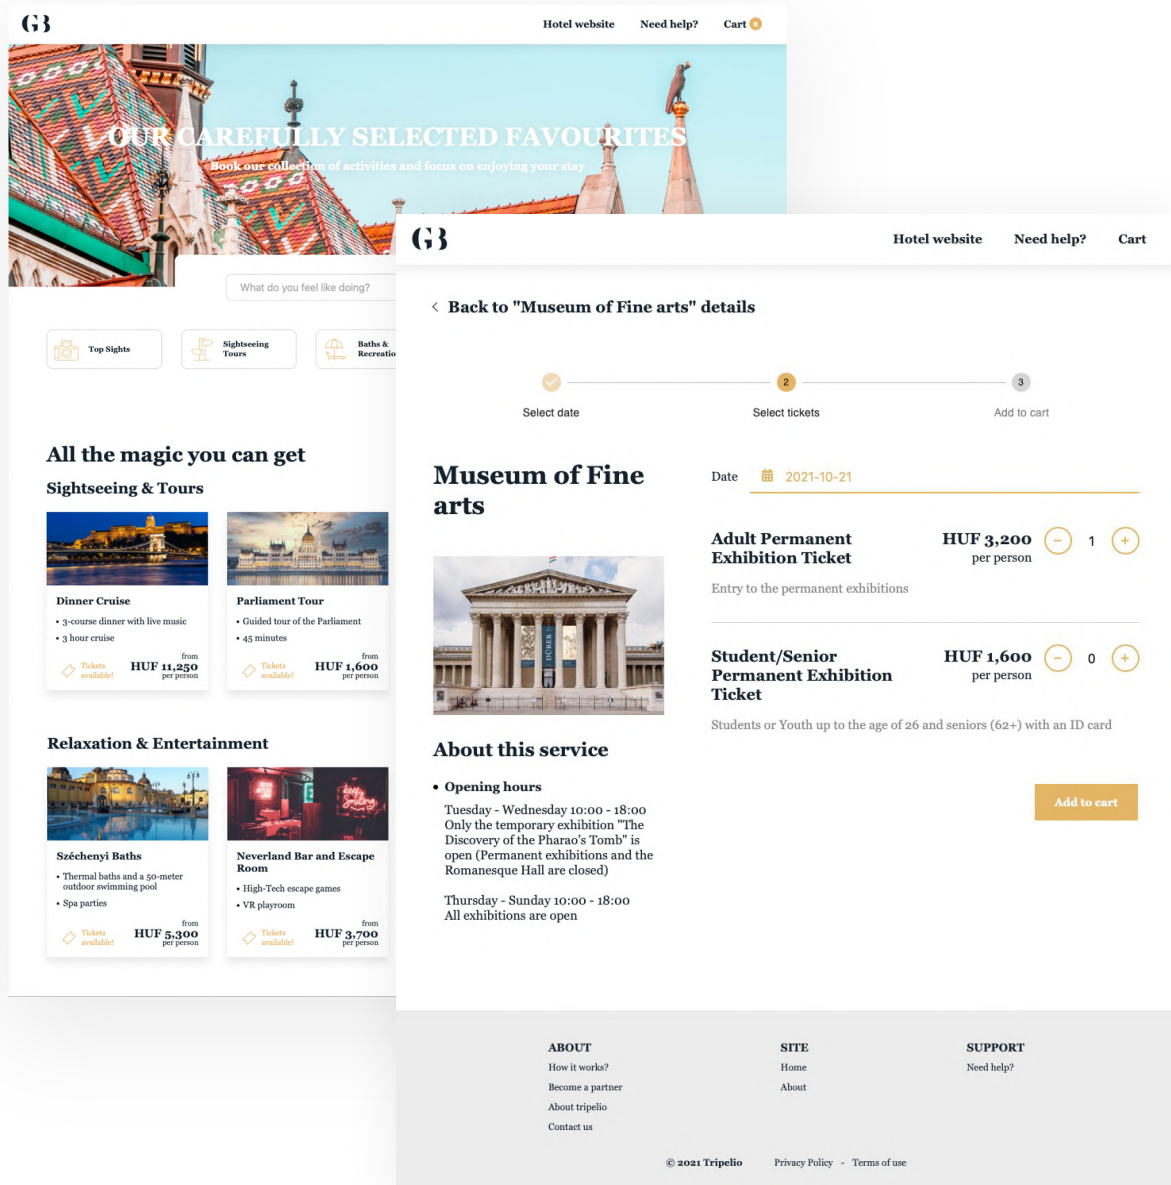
GB

Hotel website Need help? Cart

OUR CAREFULLY SELECTED FAVOURITES
Book our collection of activities and focus on enjoying your stay

What do you feel like doing?

Top Sights
Sightseeing Tours
Baths & Recreatio

All the magic you can get
Sightseeing & Tours

Dinner Cruise
• 3-course dinner with live music
• 3 hour cruise
Tickets available!
from HUF 11,250 per person

Parliament Tour
• Guided tour of the Parliament
• 45 minutes
Tickets available!
from HUF 1,600 per person

Relaxation & Entertainment

Széchenyi Baths
• Thermal baths and a 50-meter outdoor swimming pool
• Spa parties
Tickets available!
from HUF 5,300 per person

Neverland Bar and Escape Room
• High-Tech escape games
• VR playroom
Tickets available!
from HUF 3,700 per person

GB

Hotel website Need help? Cart

Back to "Museum of Fine arts" details

Select date
2
Select tickets
3
Add to cart

Museum of Fine arts

Date 2021-10-21

Adult Permanent Exhibition Ticket
HUF 3,200 per person
1
Entry to the permanent exhibitions

Student/Senior Permanent Exhibition Ticket
HUF 1,600 per person
0
Students or Youth up to the age of 26 and seniors (62+) with an ID card

Add to cart

About this service

• Opening hours
Tuesday - Wednesday 10:00 - 18:00
Only the temporary exhibition "The Discovery of the Pharao's Tomb" is open (Permanent exhibitions and the Romanesque Hall are closed)

Thursday - Sunday 10:00 - 18:00
All exhibitions are open

ABOUT
How it works?
Become a partner
About tripelio
Contact us

SITE
Home
About

SUPPORT
Need help?

© 2021 Tripelio Privacy Policy - Terms of use